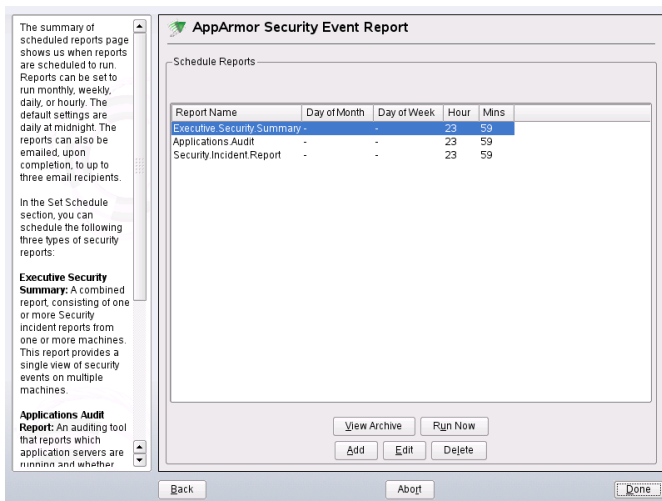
The summary of scheduled reports page shows us when reports are scheduled to run. Reports can be set to run monthly, weekly, daily, or hourly. The default settings are daily at midnight. The reports can also be emailed, upon completion, to up to three email recipients.

In the Set Schedule section, you can schedule the following three types of security reports:

**Executive Security Summary:** A combined report, consisting of one or more Security incident reports from one or more machines. This report provides a single view of security events on multiple machines.

**Applications Audit Report:** An auditing tool that reports which application servers are running and whether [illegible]

AppArmor Security Event Report

Schedule Reports

| Report Name | Day of Month | Day of Week | Hour | Mins |
|---|---|---|---|---|
| Executive.Security.Summary | - | - | 23 | 59 |
| Applications.Audit | - | - | 23 | 59 |
| Security.Incident.Report | - | - | 23 | 59 |

View Archive Run Now

Add Edit Delete

Back Abort Done